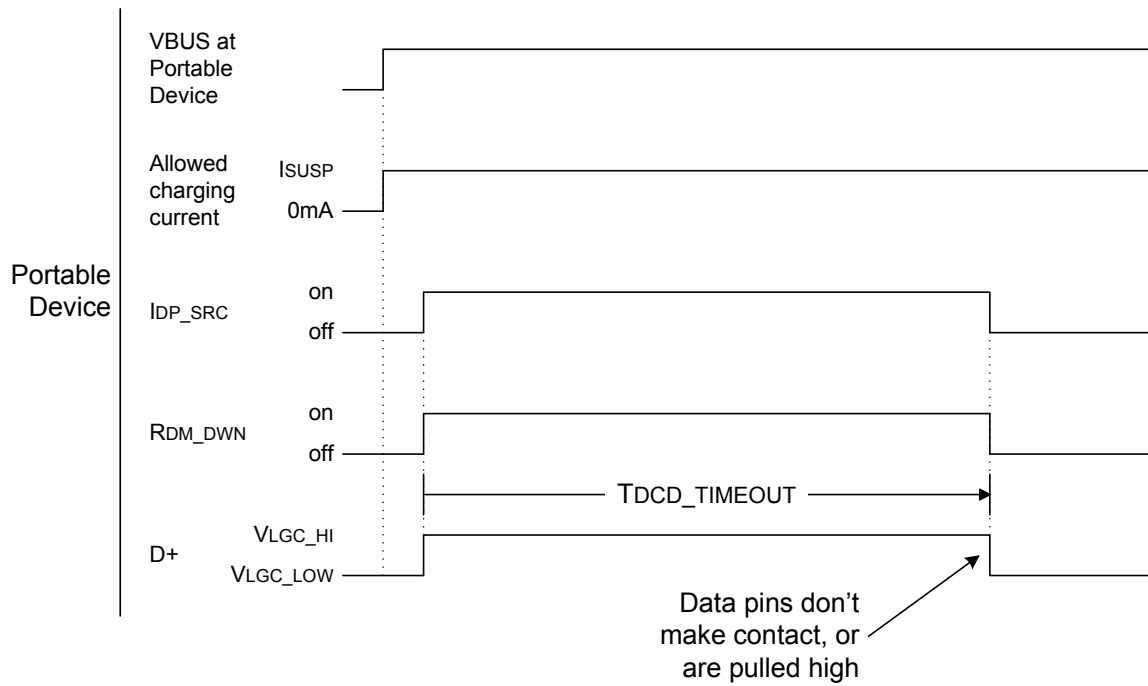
Portable Device

VBUS at Portable Device

Allowed charging current

ISUSP

0mA

IDP_SRC

on

off

RDM_DWN

on

off

TDCD_TIMEOUT

D+

VLGC_HI

VLGC_LOW

Data pins don't make contact, or are pulled high